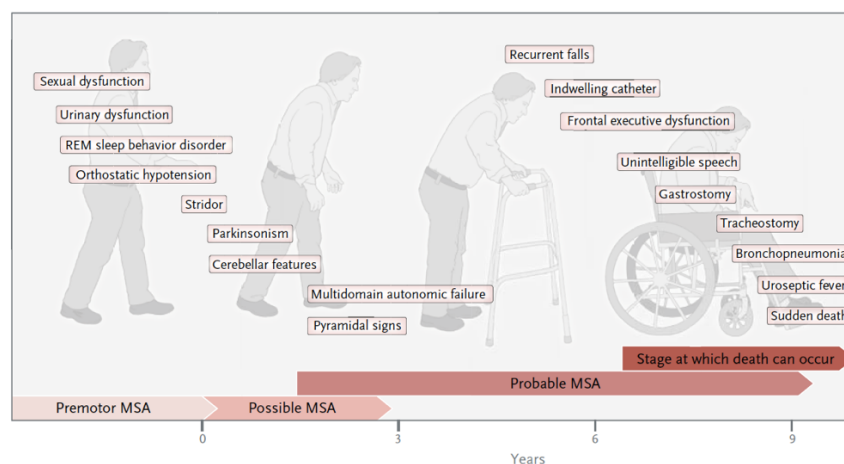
Sexual dysfunction

Urinary dysfunction

REM sleep behavior disorder

Orthostatic hypotension

Stridor

Parkinsonism

Cerebellar features

Multidomain autonomic failure

Pyramidal signs

Recurrent falls

Indwelling catheter

Frontal executive dysfunction

Unintelligible speech

Gastrostomy

Tracheostomy

Bronchopneumonia

Uroseptic fever

Sudden death

Stage at which death can occur

Probable MSA

Premotor MSA

Possible MSA

0

3

6

9

Years